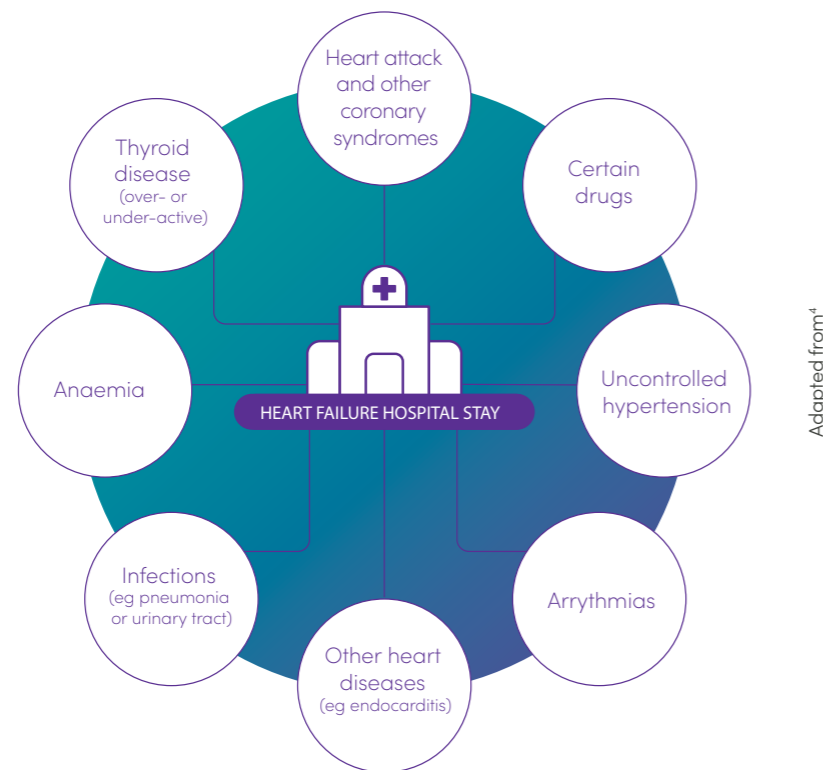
Heart attack and other coronary syndromes

Certain drugs

Uncontrolled hypertension

Arrythmias

Other heart diseases (eg endocarditis)

Infections (eg pneumonia or urinary tract)

Anaemia

Thyroid disease (over- or under-active)

HEART FAILURE HOSPITAL STAY

Adapted from$^4$